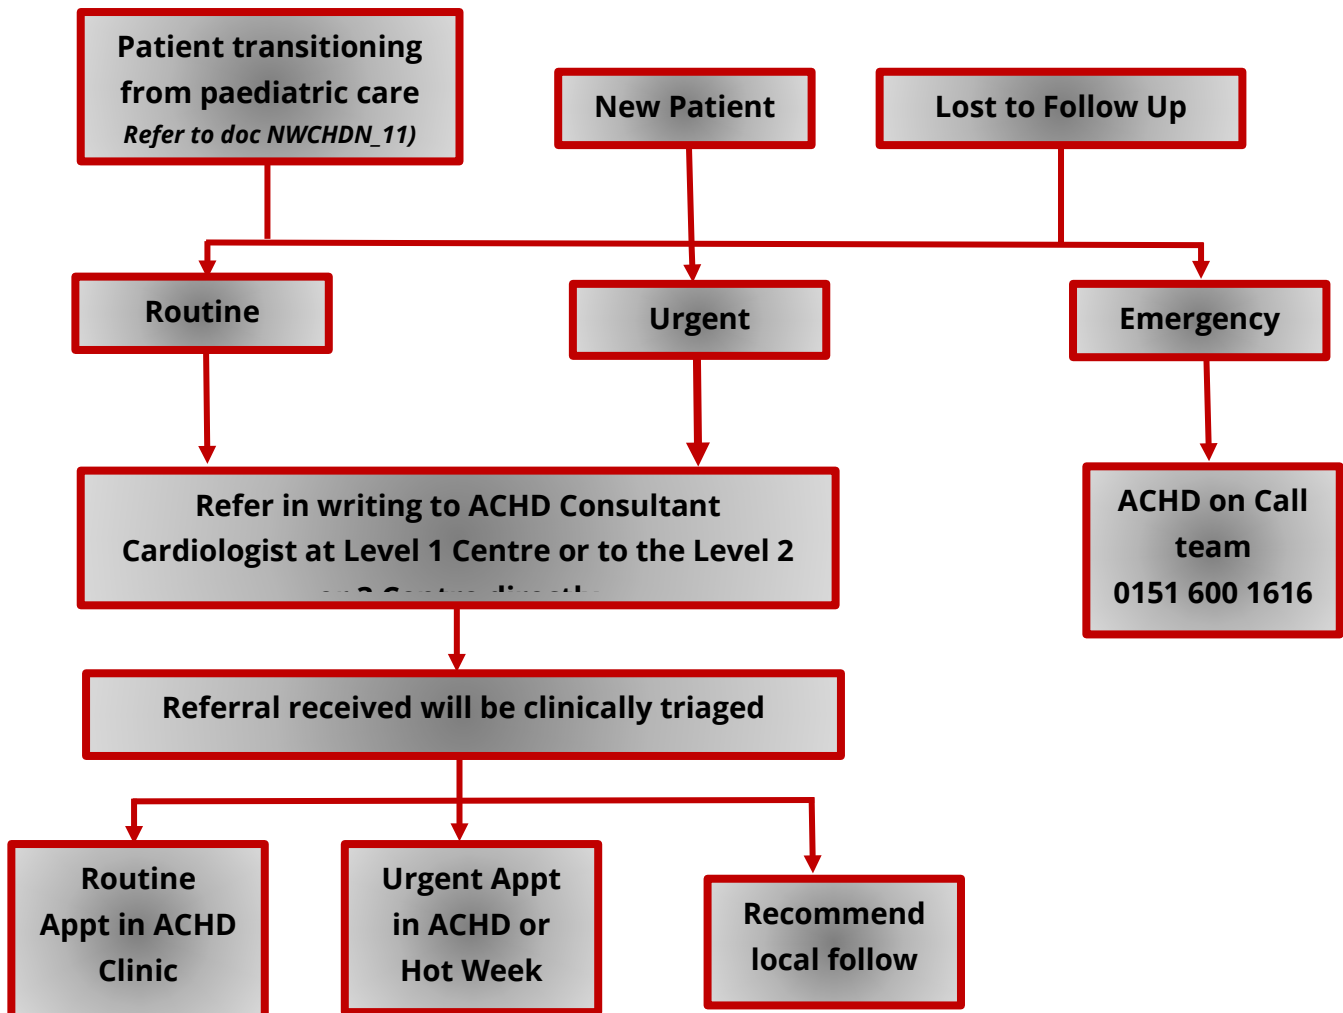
Patient transitioning from paediatric care
Refer to doc NWCHDN_11)

New Patient

Lost to Follow Up

Routine

Urgent

Emergency

Refer in writing to ACHD Consultant Cardiologist at Level 1 Centre or to the Level 2 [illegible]

ACHD on Call team
0151 600 1616

Referral received will be clinically triaged

Routine Appt in ACHD Clinic

Urgent Appt in ACHD or Hot Week

Recommend local follow